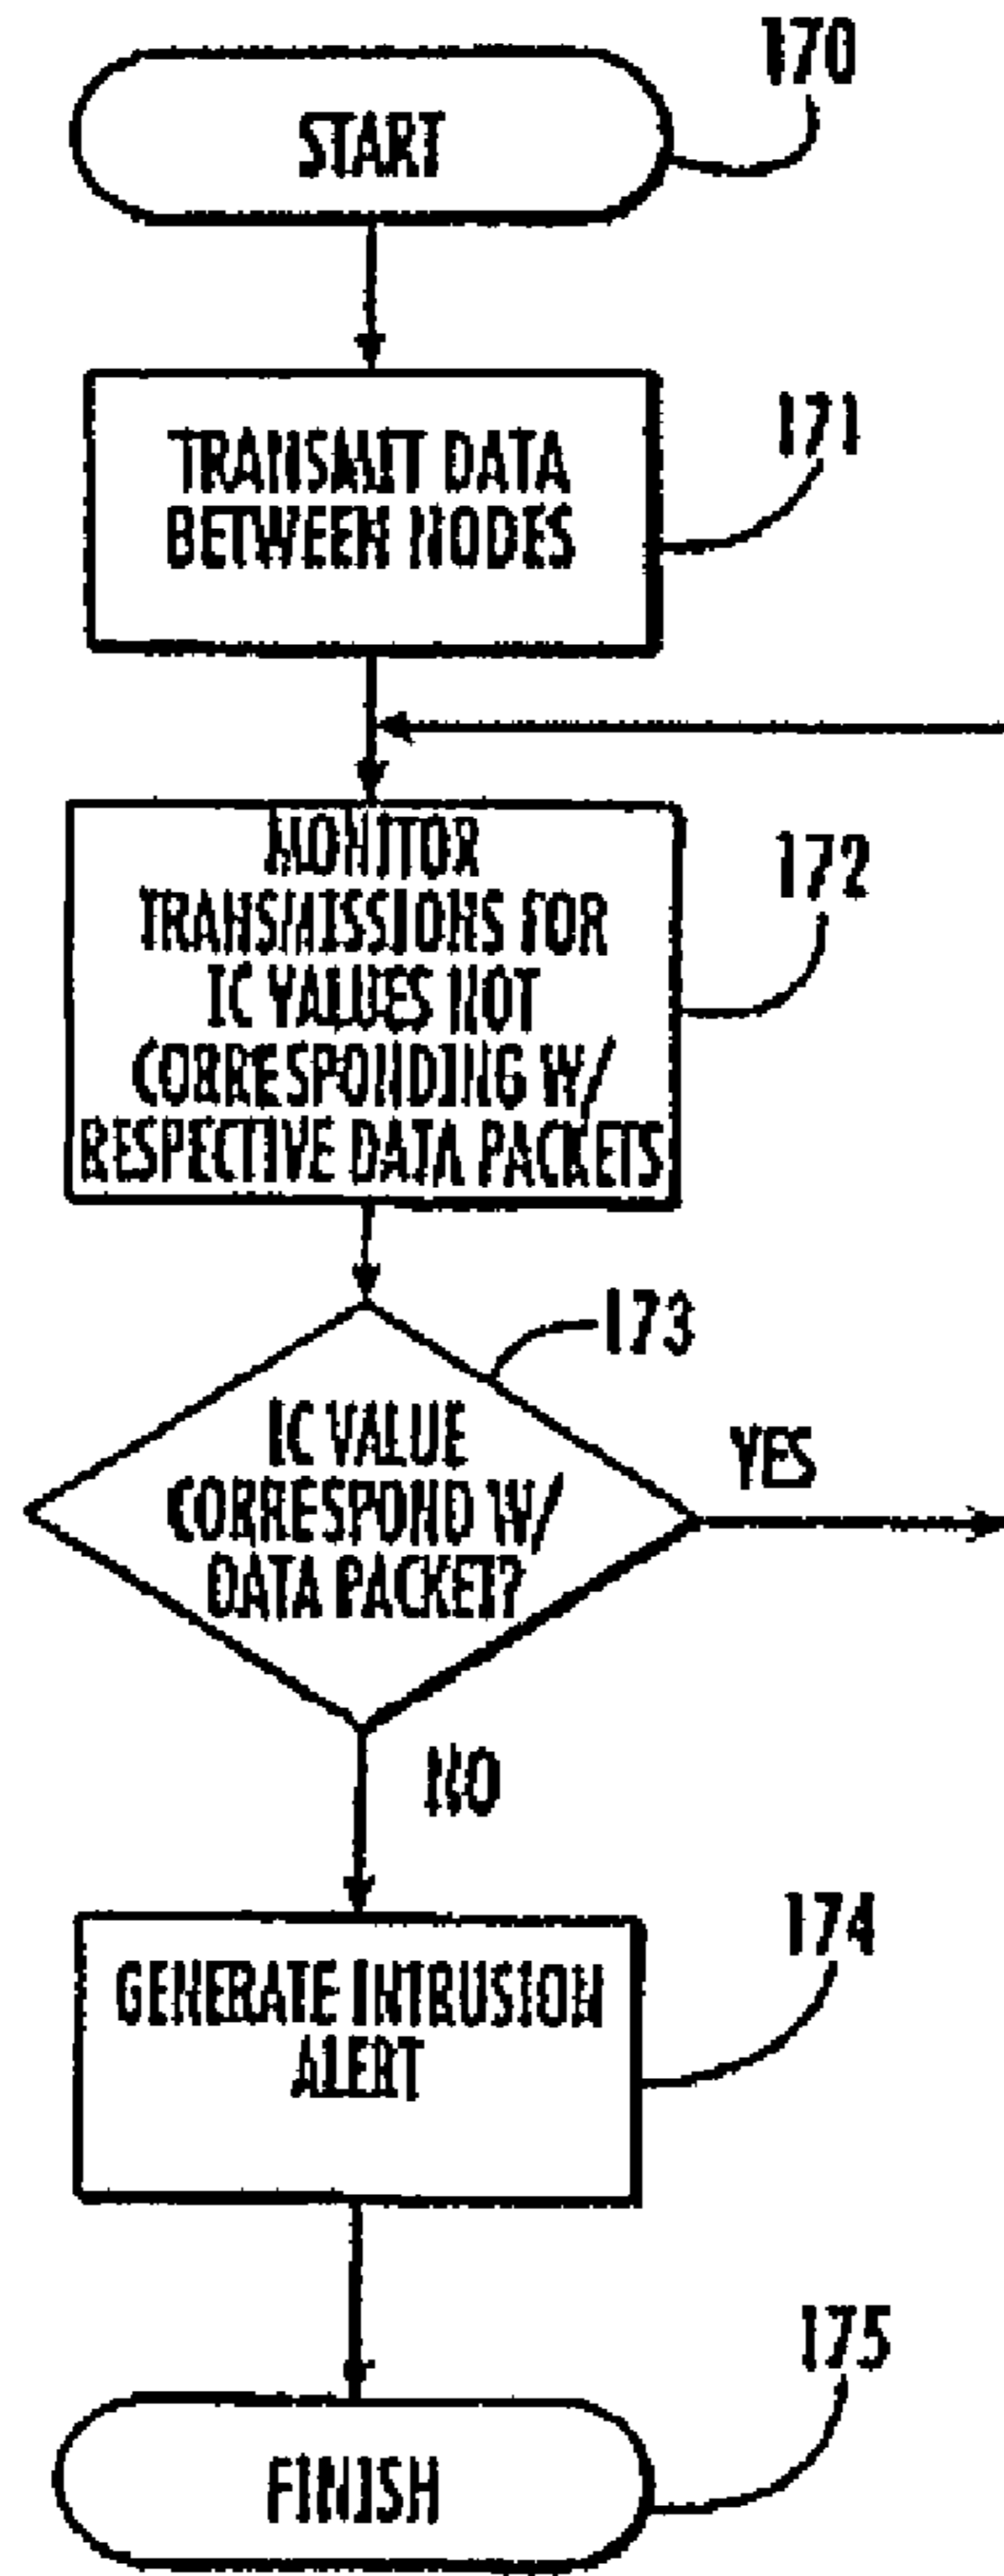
START

170

TRANSMIT DATA BETWEEN NODES

171

MONITOR TRANSMISSIONS FOR IC VALUES NOT CORRESPONDING W/ RESPECTIVE DATA PACKETS

172

173

IC VALUE CORRESPOND W/ DATA PACKET?

YES

NO

GENERATE INTRUSION ALERT

174

175

FINISH